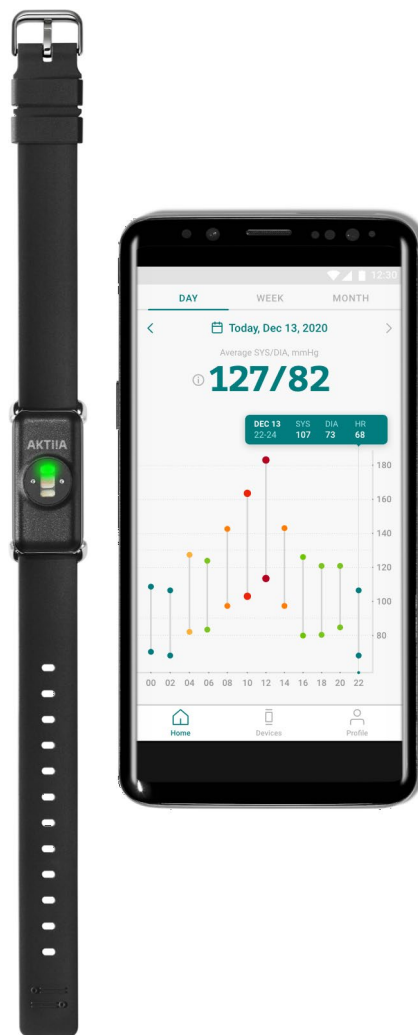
AKTIIA

12:30

DAY WEEK MONTH

Today, Dec 13, 2020

Average SYS/DIA, mmHg

127/82

| DEC 13 | SYS | DIA | HR |
|---|---|---|---|
| 22:24 | 107 | 73 | 68 |

180
160
140
120
100
80

00 02 04 06 08 10 12 14 16 18 20 22

Home Devices Profile